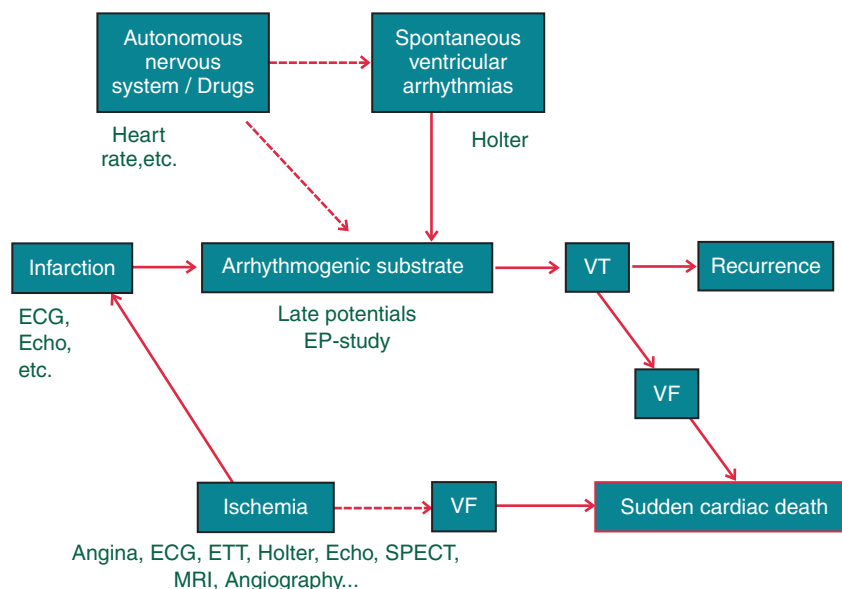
Autonomous nervous system / Drugs

Spontaneous ventricular arrhythmias

Heart rate,etc.

Holter

Infarction

Arrhythmogenic substrate

VT

Recurrence

ECG, Echo, etc.

Late potentials EP-study

VF

Ischemia

VF

Sudden cardiac death

Angina, ECG, ETT, Holter, Echo, SPECT, MRI, Angiography...